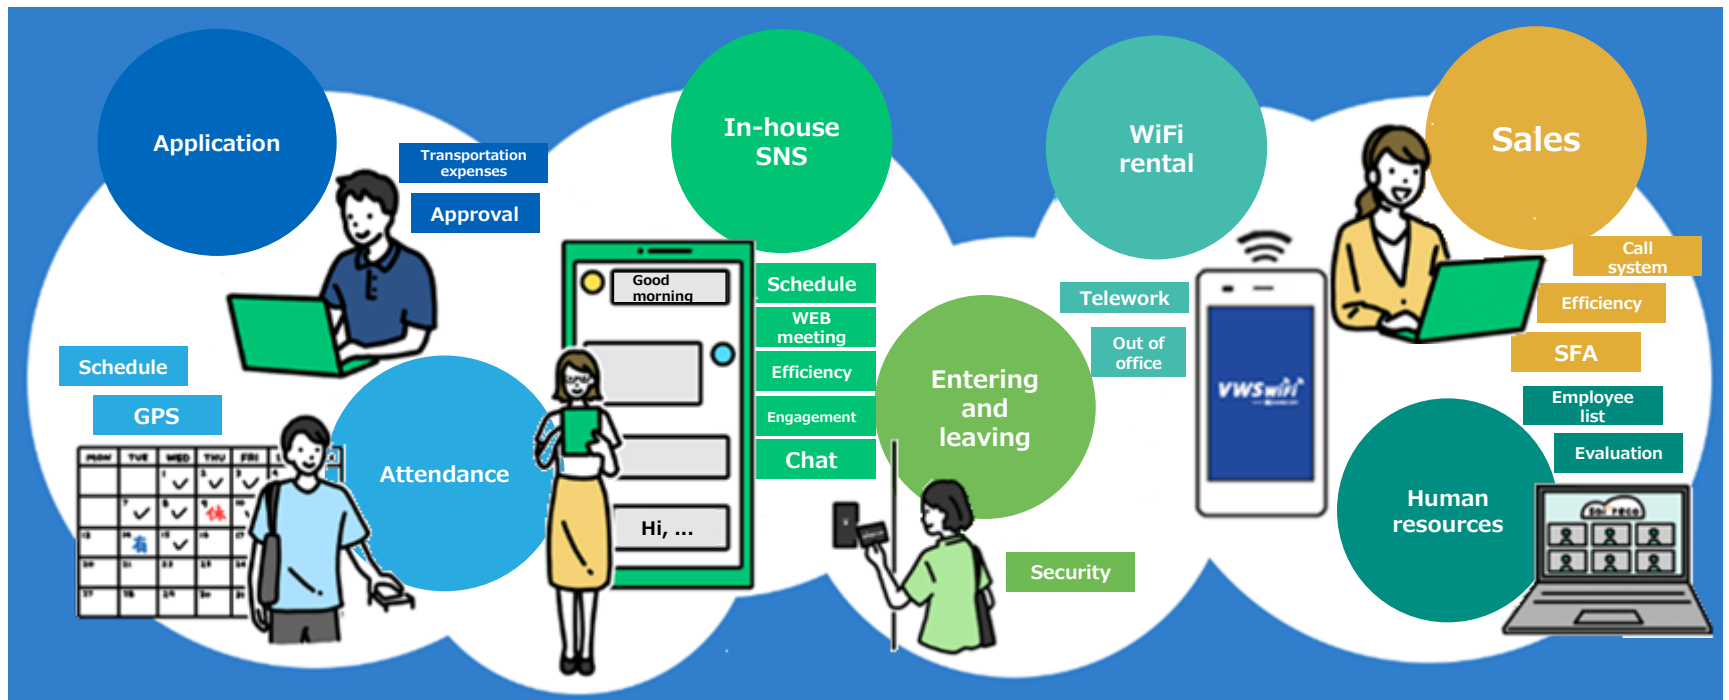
Application

Transportation expenses

Approval

Schedule

GPS

MON TUE WED THU FRI

休

有

Attendance

In-house SNS

Good morning

Hi, ...

Schedule

WEB meeting

Efficiency

Engagement

Chat

Entering and leaving

Security

WiFi rental

Telework

Out of office

VWS WiFi

Sales

Call system

Efficiency

SFA

Employee list

Evaluation

Human resources